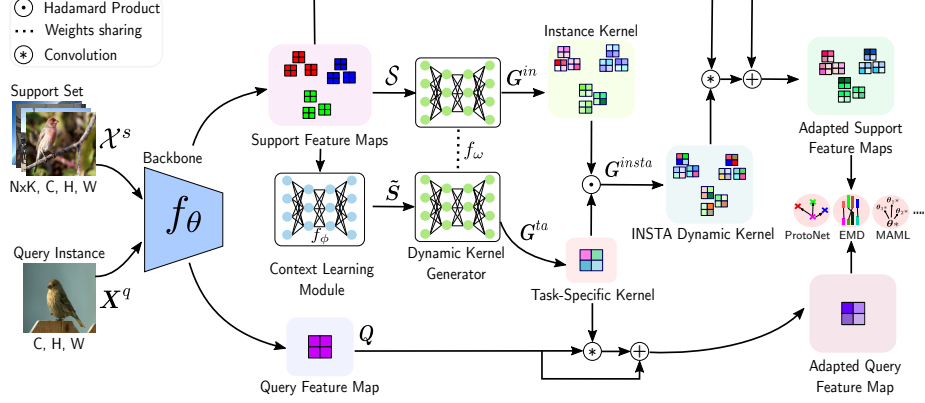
$\odot$ Hadamard Product
Weights sharing
$\circledast$ Convolution

Support Set
$\mathcal{X}^s$
NxK, C, H, W

Query Instance
$\boldsymbol{X}^q$
C, H, W

Backbone
$f_\theta$

Support Feature Maps
$\mathcal{S}$
$\tilde{\mathcal{S}}$
$f_\omega$
$f_\phi$
Context Learning Module
Dynamic Kernel Generator

Instance Kernel
$\boldsymbol{G}^{in}$
$\boldsymbol{G}^{insta}$
$\boldsymbol{G}^{ta}$
Task-Specific Kernel

INSTA Dynamic Kernel

Adapted Support Feature Maps

ProtoNet EMD MAML ....

$\boldsymbol{Q}$
Query Feature Map

Adapted Query Feature Map